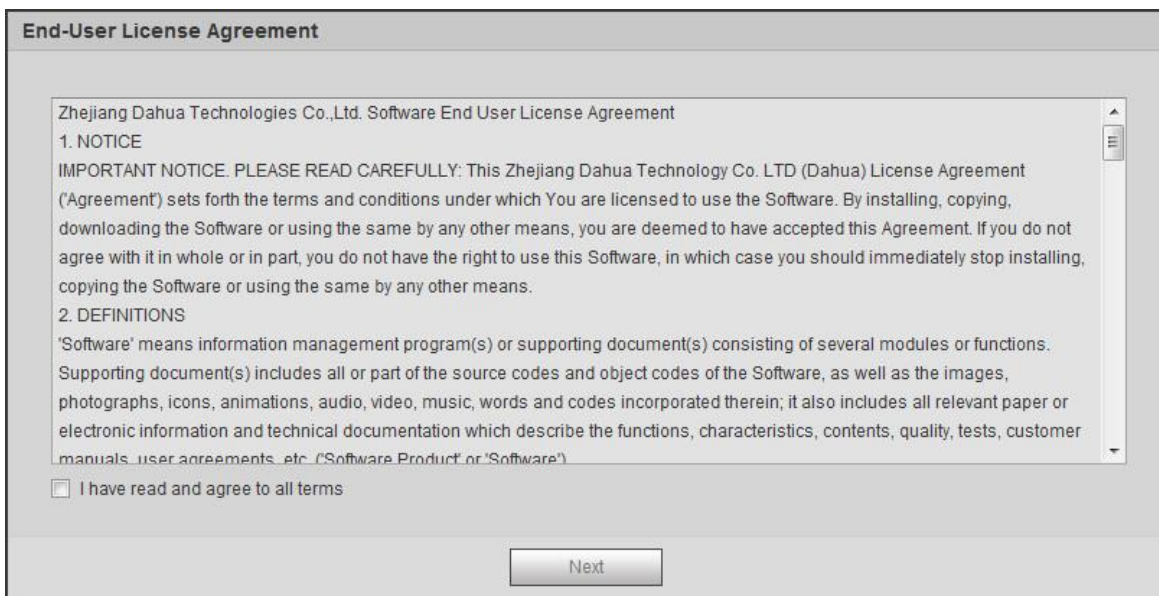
End-User License Agreement

Zhejiang Dahua Technologies Co.,Ltd. Software End User License Agreement
1. NOTICE
IMPORTANT NOTICE. PLEASE READ CAREFULLY: This Zhejiang Dahua Technology Co. LTD (Dahua) License Agreement ('Agreement') sets forth the terms and conditions under which You are licensed to use the Software. By installing, copying, downloading the Software or using the same by any other means, you are deemed to have accepted this Agreement. If you do not agree with it in whole or in part, you do not have the right to use this Software, in which case you should immediately stop installing, copying the Software or using the same by any other means.
2. DEFINITIONS
'Software' means information management program(s) or supporting document(s) consisting of several modules or functions. Supporting document(s) includes all or part of the source codes and object codes of the Software, as well as the images, photographs, icons, animations, audio, video, music, words and codes incorporated therein; it also includes all relevant paper or electronic information and technical documentation which describe the functions, characteristics, contents, quality, tests, customer manuals, user agreements, etc. ('Software Product' or 'Software')

I have read and agree to all terms

Next